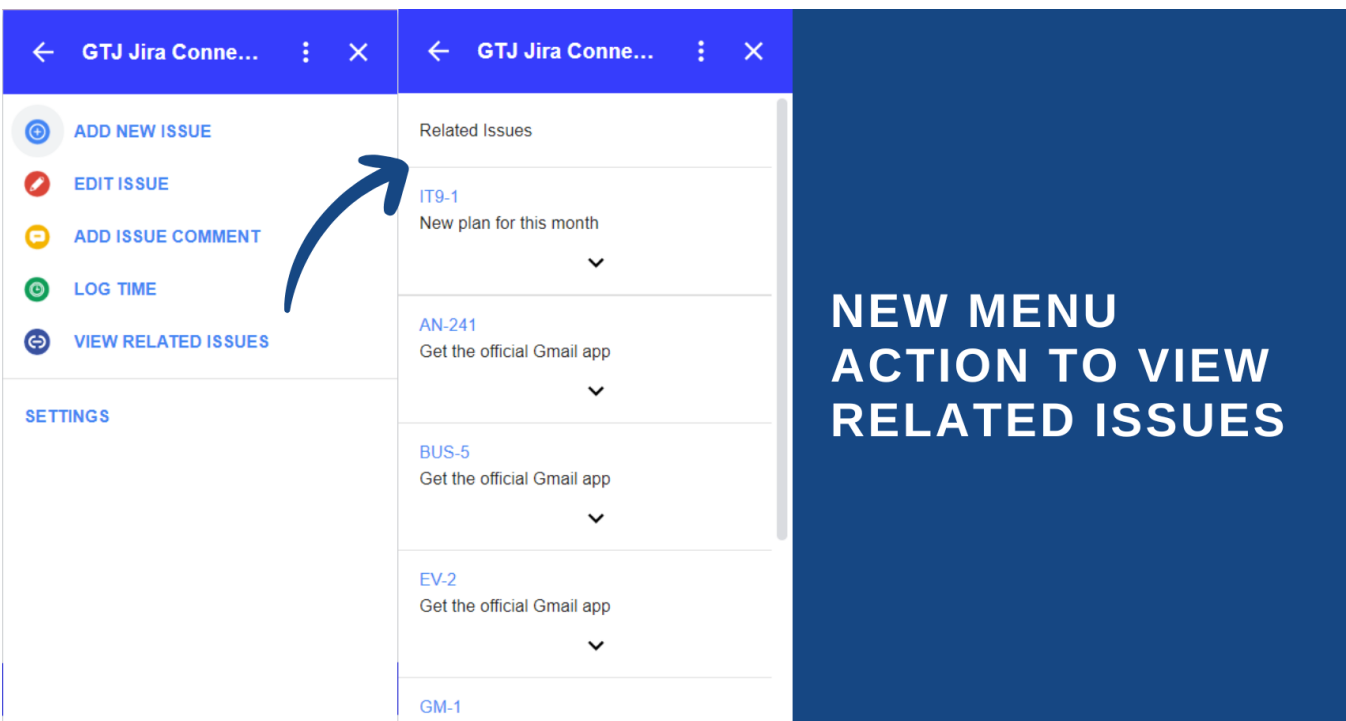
GTJ Jira Conne...

ADD NEW ISSUE
EDIT ISSUE
ADD ISSUE COMMENT
LOG TIME
VIEW RELATED ISSUES

SETTINGS

GTJ Jira Conne...

Related Issues

IT9-1
New plan for this month

AN-241
Get the official Gmail app

BUS-5
Get the official Gmail app

EV-2
Get the official Gmail app

GM-1

NEW MENU ACTION TO VIEW RELATED ISSUES